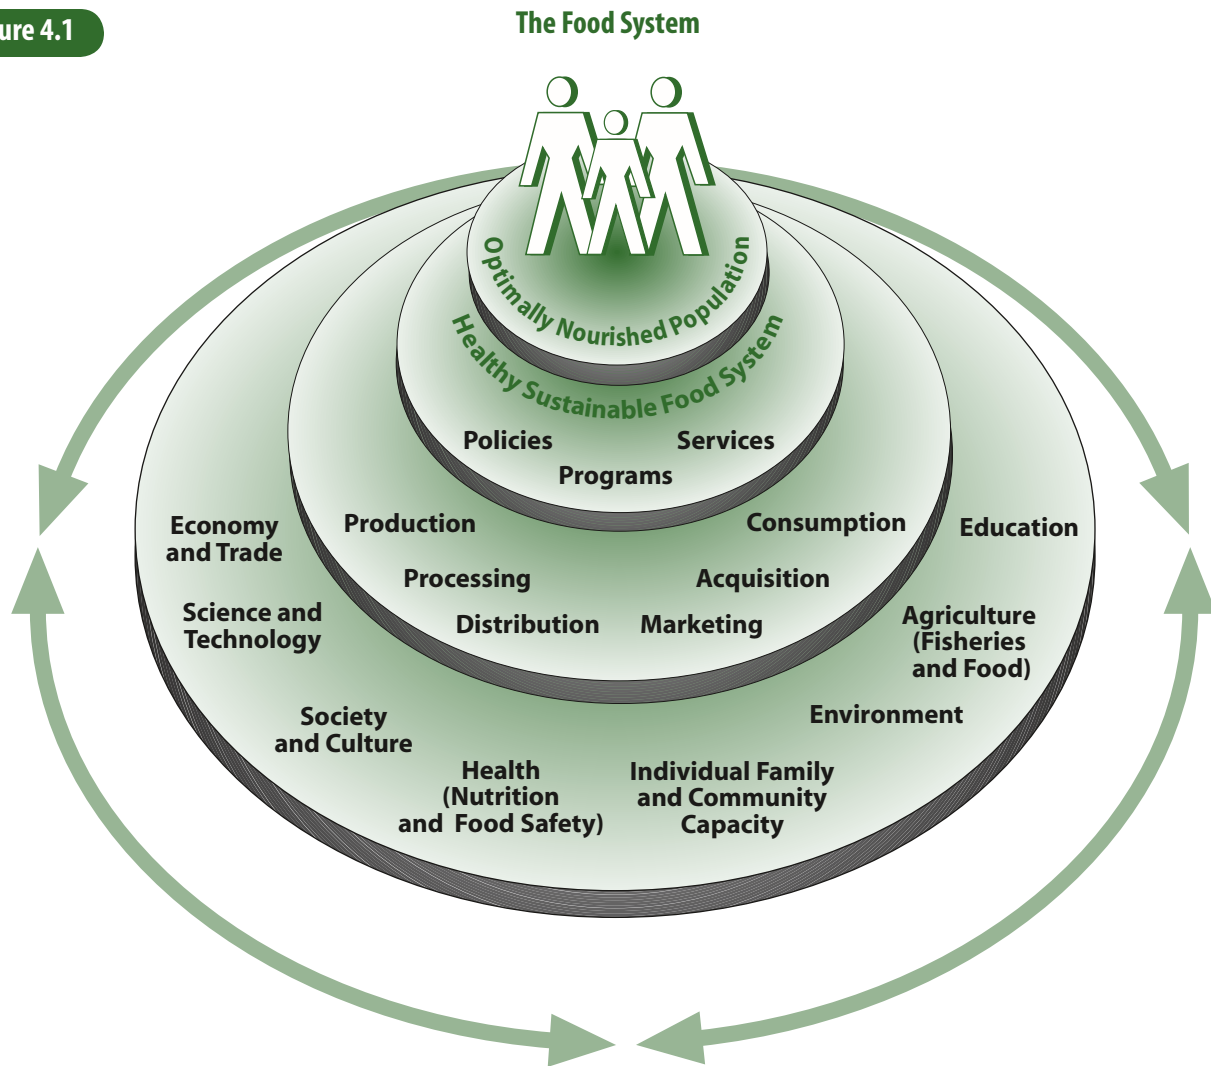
ure 4.1

The Food System

Optimally Nourished Population

Healthy Sustainable Food System

Policies
Services
Programs

Production
Consumption
Processing
Acquisition
Distribution
Marketing

Economy and Trade
Education
Science and Technology
Agriculture (Fisheries and Food)
Society and Culture
Environment
Health (Nutrition and Food Safety)
Individual Family and Community Capacity